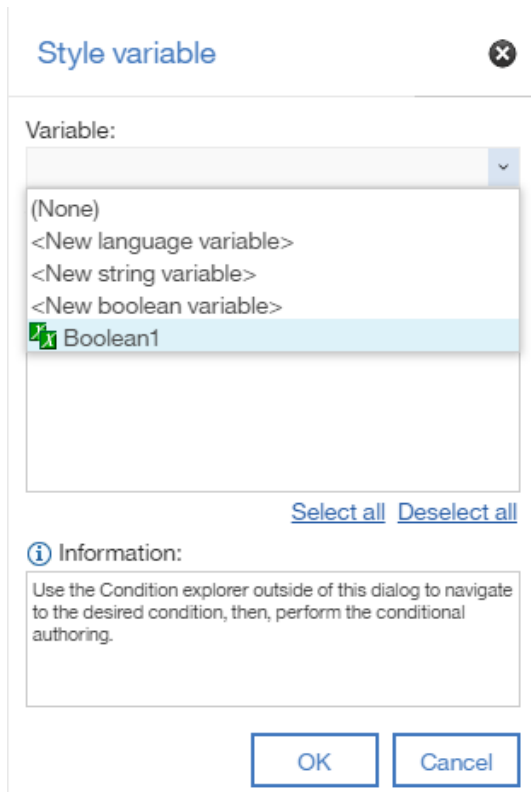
Style variable

Variable:

(None)
<New language variable>
<New string variable>
<New boolean variable>
Boolean1

Select all Deselect all

Information:

Use the Condition explorer outside of this dialog to navigate to the desired condition, then, perform the conditional authoring.

OK Cancel